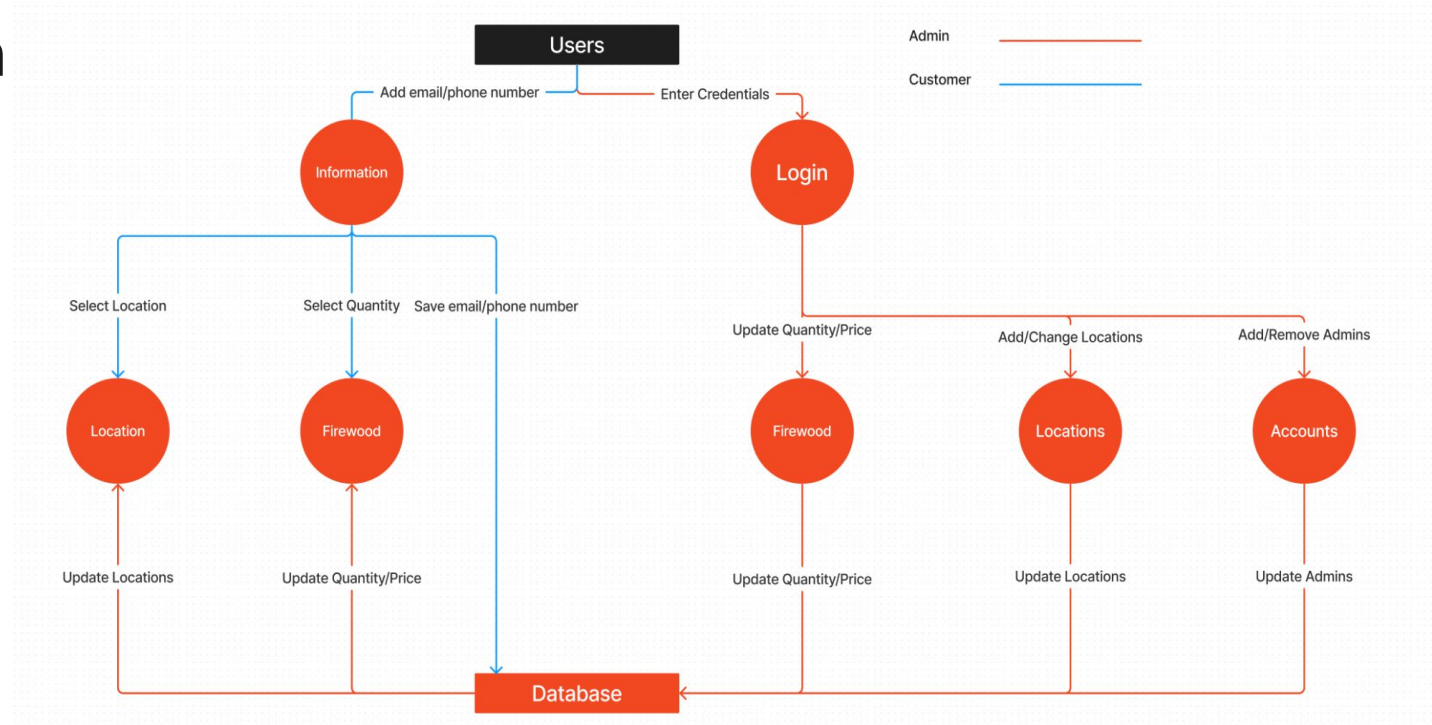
Users

Admin

Customer

Add email/phone number

Enter Credentials

Information

Login

Select Location

Select Quantity

Save email/phone number

Update Quantity/Price

Add/Change Locations

Add/Remove Admins

Location

Firewood

Firewood

Locations

Accounts

Update Locations

Update Quantity/Price

Update Quantity/Price

Update Locations

Update Admins

Database